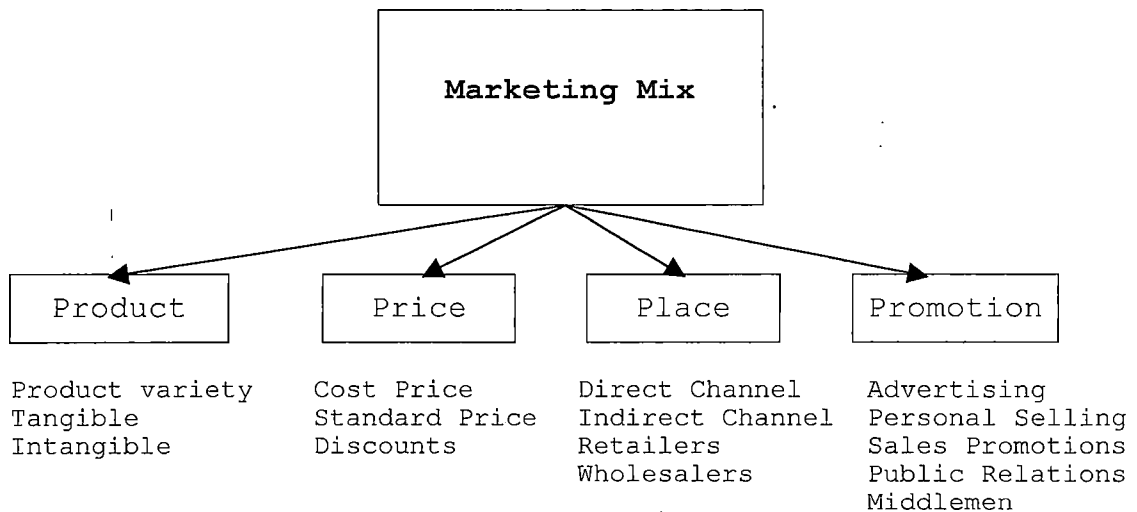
Marketing Mix

Product

Product variety
Tangible
Intangible

Price

Cost Price
Standard Price
Discounts

Place

Direct Channel
Indirect Channel
Retailers
Wholesalers

Promotion

Advertising
Personal Selling
Sales Promotions
Public Relations
Middlemen